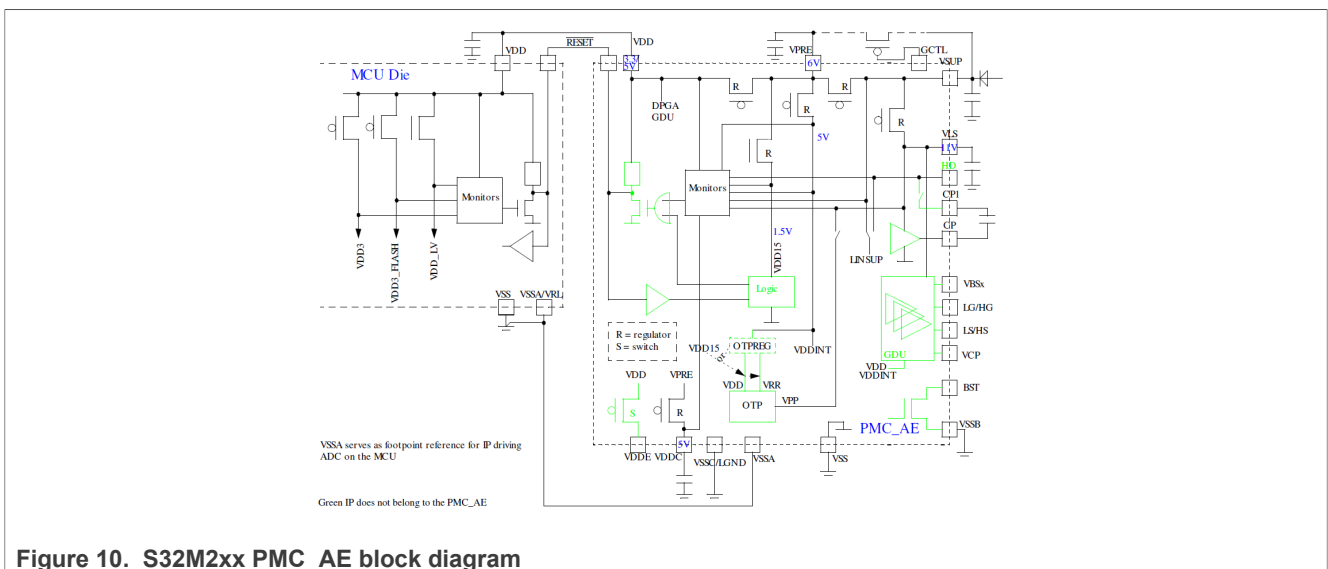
VDD
$\overline{RESET}$
VDD
3.3
5V
VPRE
6V
GCTL
VSUP
MCU Die
R
R
R
DPGA
GDU
R
5V
VLS
11V
R
HD
Monitors
Monitors
CP1
CP
VDD3
VDD3_FLASH
VDD_LV
1.5V
VDD15
LINSUP
VSS
VSSA/VRL
Logic
VBSx
LG/HG
LS/HS
R = regulator
S = switch
VDD15
or
OTPREG
VDDINT
GDU
VCP
VDD
VDDINT
VDD
VRR
BST
VDD
VPRE
OTP
VPP
S
R
PMC_AE
VSSB
VSSA serves as footpoint reference for IP driving ADC on the MCU
VDDE
VDDC
5V
VSSC/LGND
VSSA
VSS
Green IP does not belong to the PMC_AE

Figure 10. S32M2xx PMC_AE block diagram